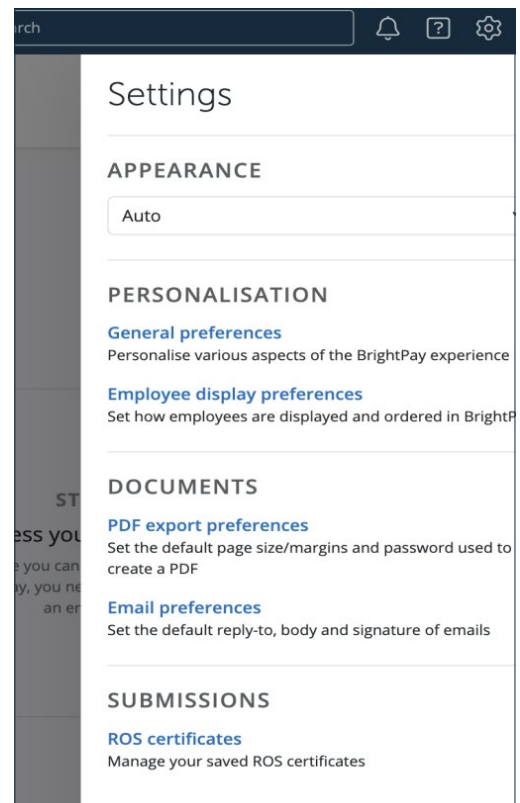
rch

Settings

APPEARANCE

Auto

PERSONALISATION

General preferences
Personalise various aspects of the BrightPay experience

Employee display preferences
Set how employees are displayed and ordered in BrightP

ST
ess you
you can
ay, you ne
an er

DOCUMENTS

PDF export preferences
Set the default page size/margins and password used to create a PDF

Email preferences
Set the default reply-to, body and signature of emails

SUBMISSIONS

ROS certificates
Manage your saved ROS certificates